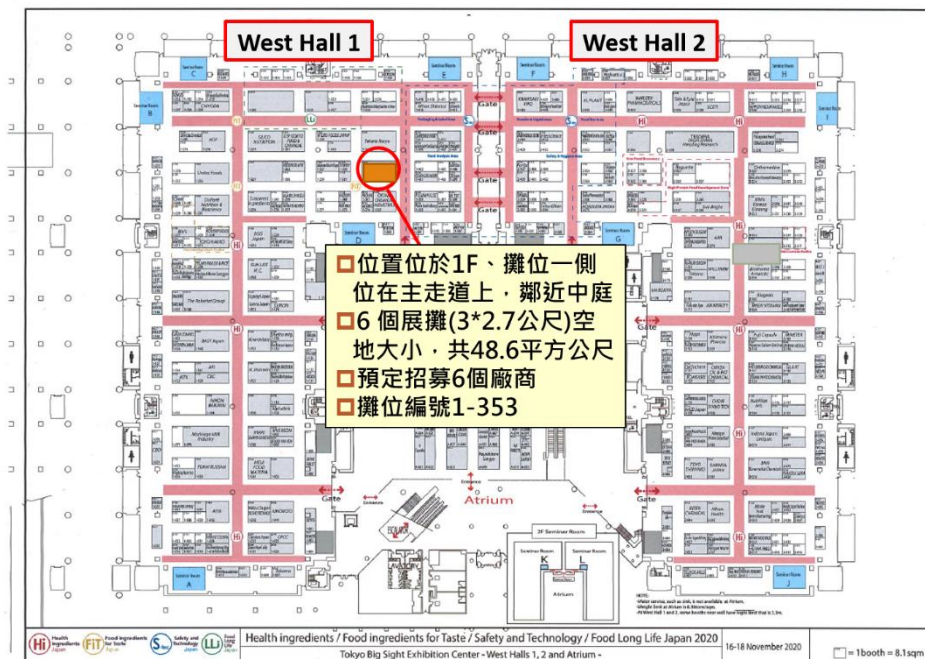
West Hall 1

West Hall 2

位置位於1F、攤位一側位在主走道上，鄰近中庭

6 個展攤(3*2.7公尺)空地大小，共48.6平方公尺

預定招募6個廠商

攤位編號1-353

Gate

Gate

Gate

Gate

Atrium

Entrance

Hi Health ingredients Japan  FiT Food ingredients for Taste Japan  S Safety and Technology Japan  LL Food Long Life Japan

Health ingredients / Food ingredients for Taste / Safety and Technology / Food Long Life Japan 2020

Tokyo Big Sight Exhibition Center - West Halls 1, 2 and Atrium -

16-18 November 2020

= 1booth = 8.1sqm